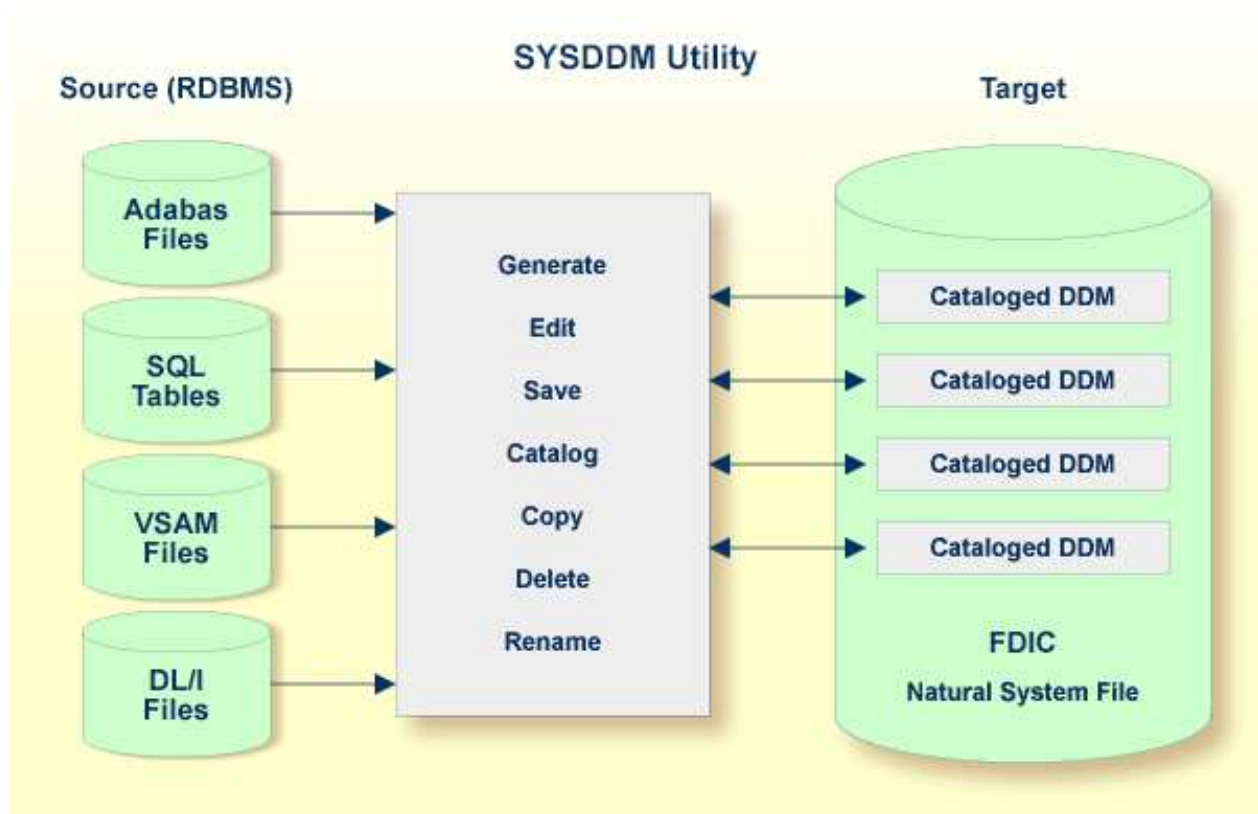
SYSDDM Utility

Source (RDBMS)

Target

Adabas Files

SQL Tables

VSAM Files

DL/I Files

Generate

Edit

Save

Catalog

Copy

Delete

Rename

Cataloged DDM

Cataloged DDM

Cataloged DDM

Cataloged DDM

FDIC

Natural System File